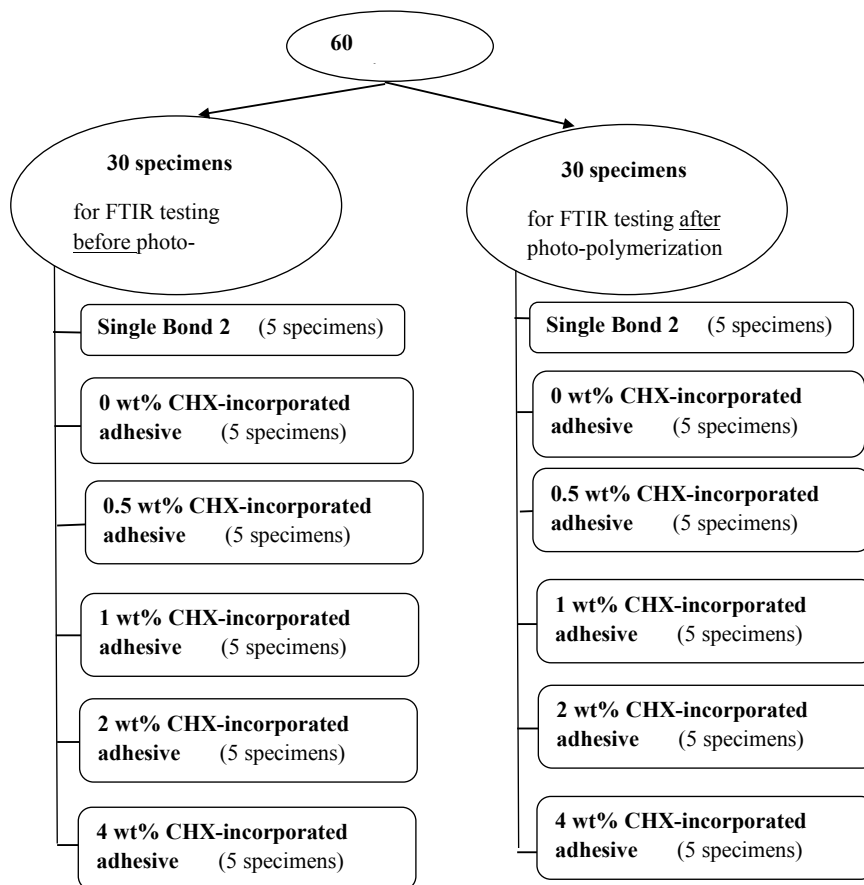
60

30 specimens

for FTIR testing before photo-

Single Bond 2 (5 specimens)

0 wt% CHX-incorporated adhesive (5 specimens)

0.5 wt% CHX-incorporated adhesive (5 specimens)

1 wt% CHX-incorporated adhesive (5 specimens)

2 wt% CHX-incorporated adhesive (5 specimens)

4 wt% CHX-incorporated adhesive (5 specimens)

30 specimens

for FTIR testing after photo-polymerization

Single Bond 2 (5 specimens)

0 wt% CHX-incorporated adhesive (5 specimens)

0.5 wt% CHX-incorporated adhesive (5 specimens)

1 wt% CHX-incorporated adhesive (5 specimens)

2 wt% CHX-incorporated adhesive (5 specimens)

4 wt% CHX-incorporated adhesive (5 specimens)